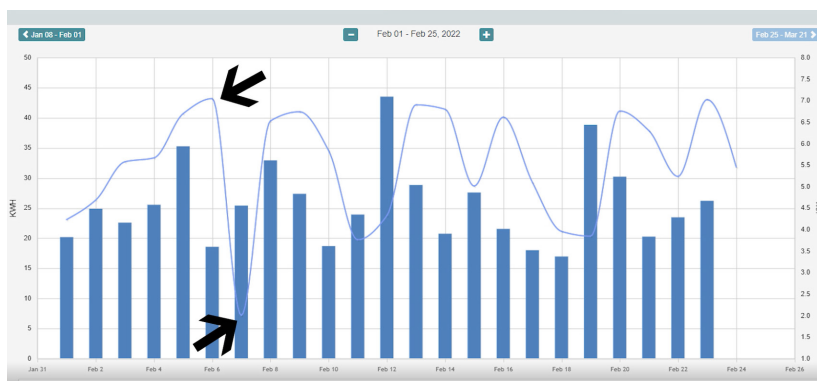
Jan 08 - Feb 01

-

Feb 01 - Feb 25, 2022

+

Feb 25 - Mar 21

KWH

50
45
40
35
30
25
20
15
10
5
0

8.0
7.5
7.0
6.5
6.0
5.5
5.0
4.5
4.0
3.5
3.0
2.5
2.0
1.5
1.0

Jan 31
Feb 2
Feb 4
Feb 6
Feb 8
Feb 10
Feb 12
Feb 14
Feb 16
Feb 18
Feb 20
Feb 22
Feb 24
Feb 26